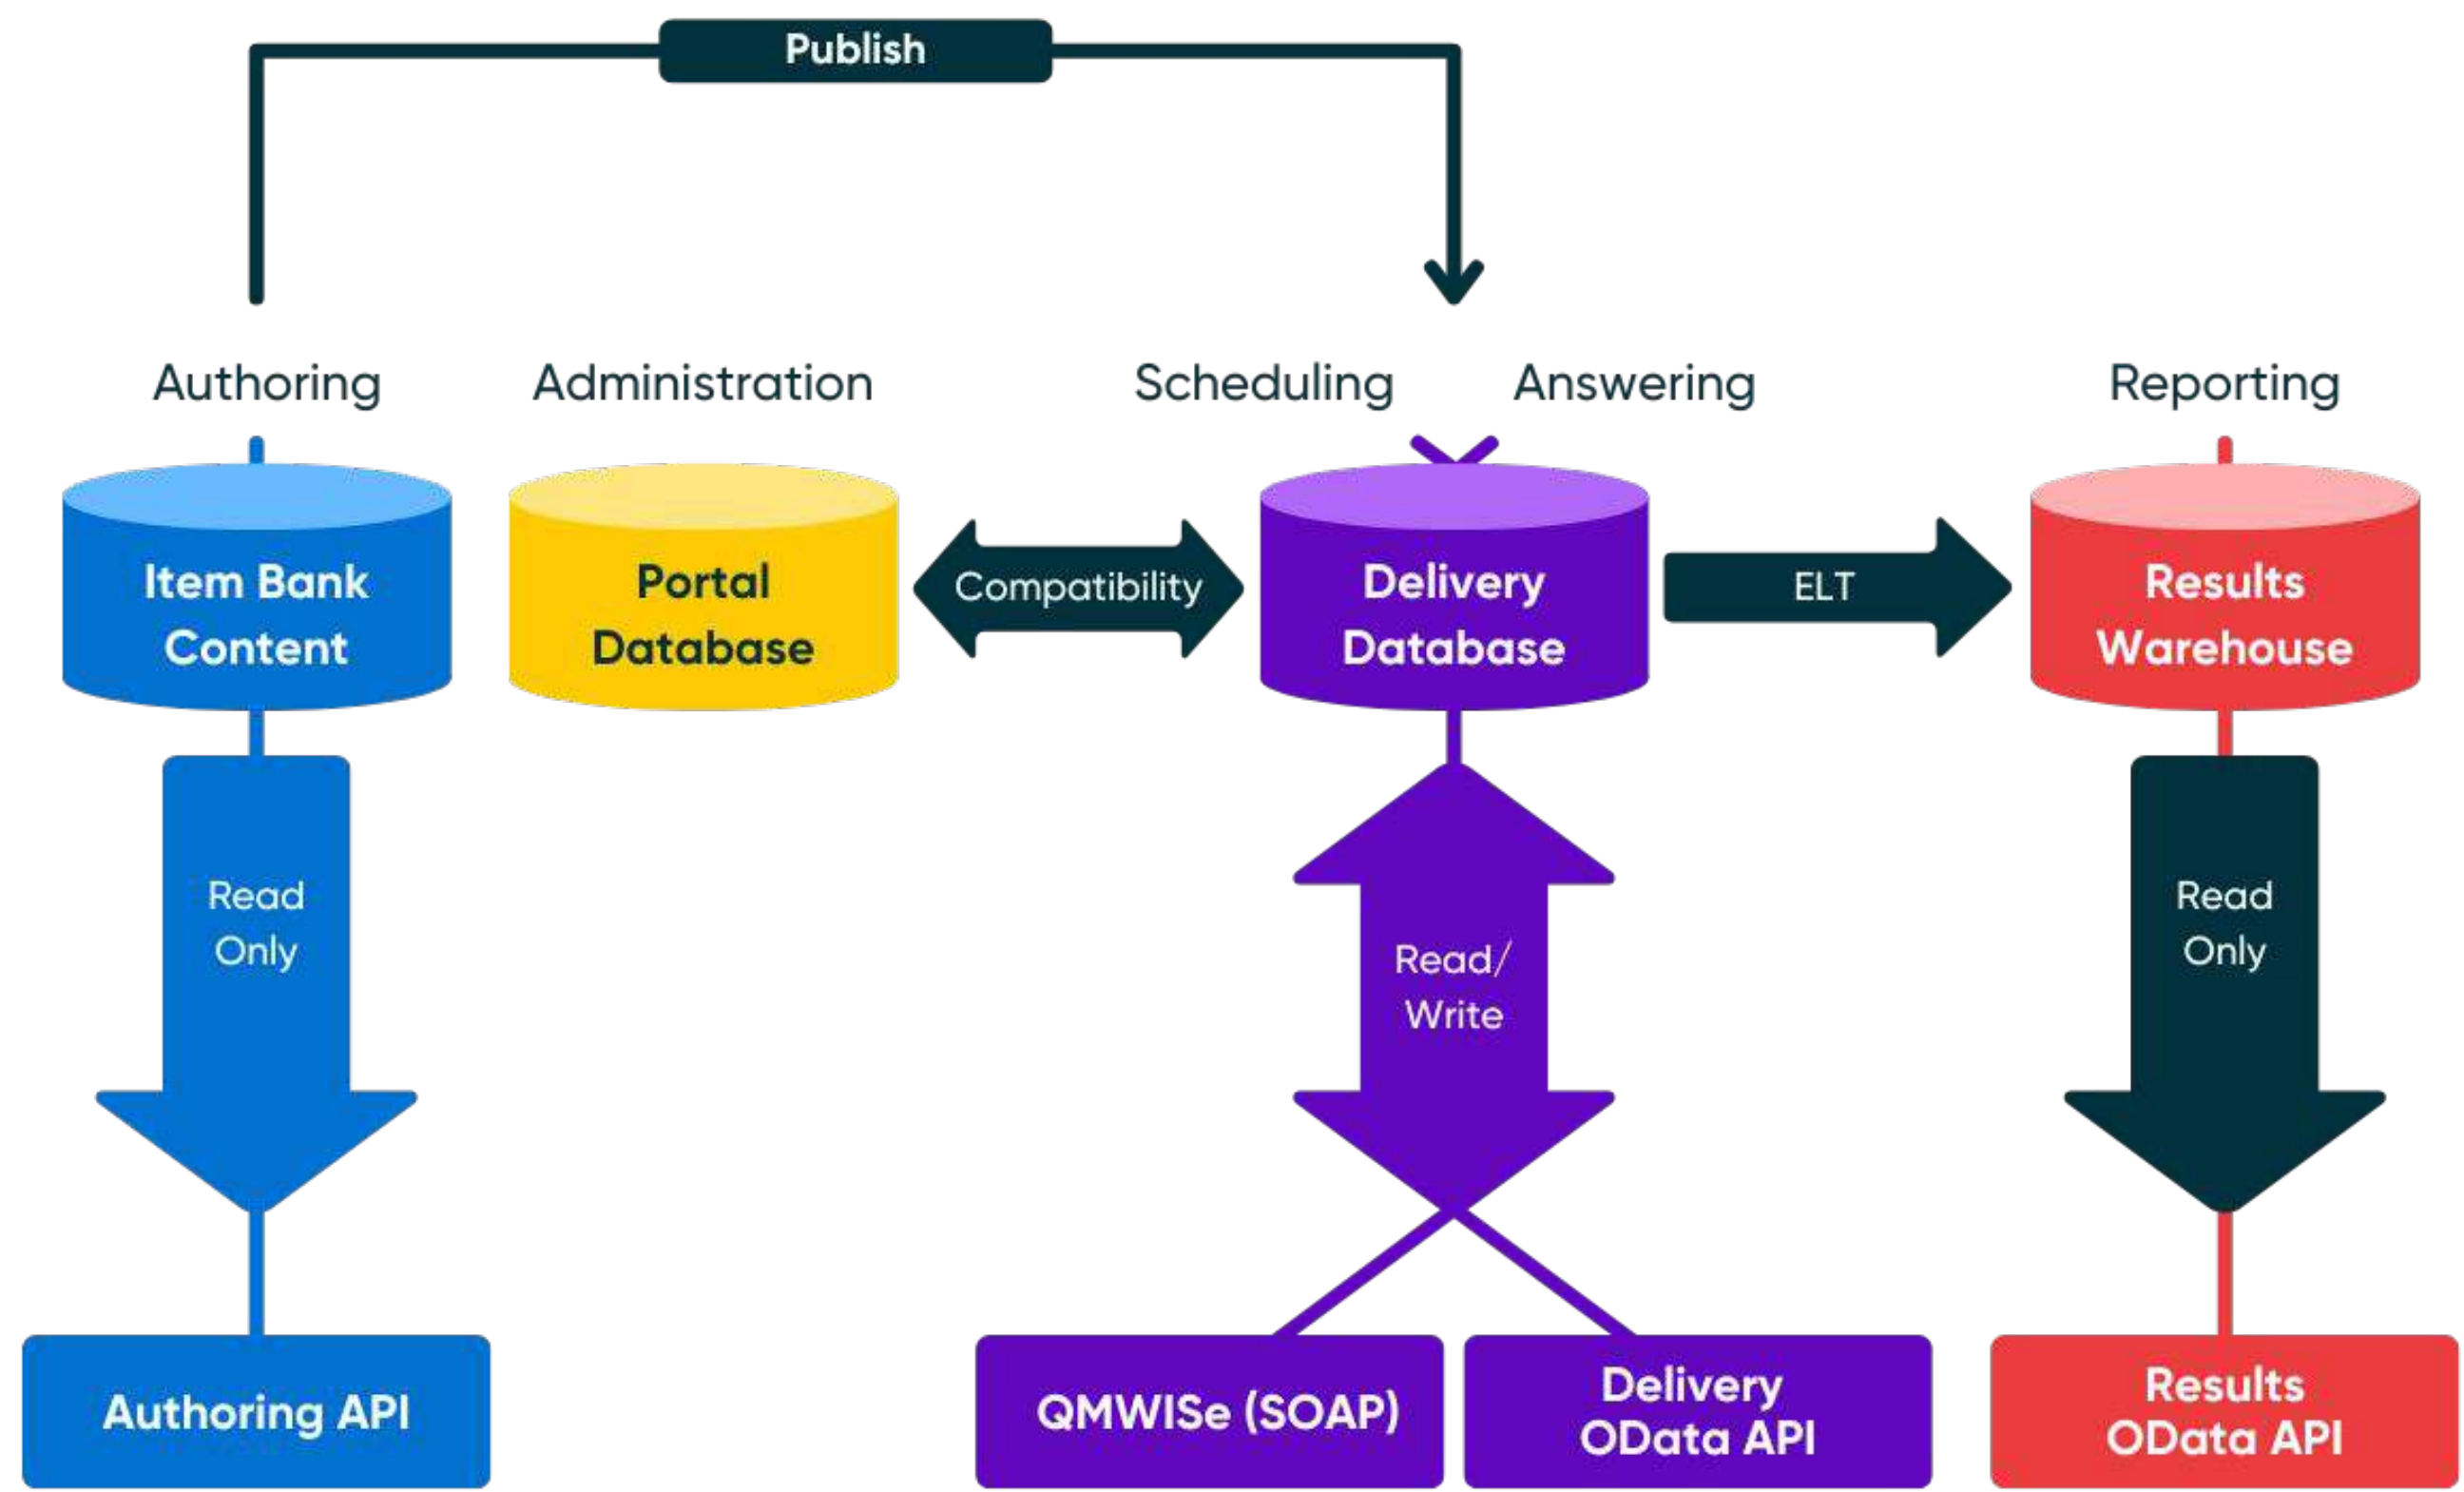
Publish

Authoring

Administration

Scheduling

Answering

Reporting

Item Bank Content

Portal Database

Compatibility

Delivery Database

ELT

Results Warehouse

Read Only

Read/ Write

Read Only

Authoring API

QMWISe (SOAP)

Delivery OData API

Results OData API